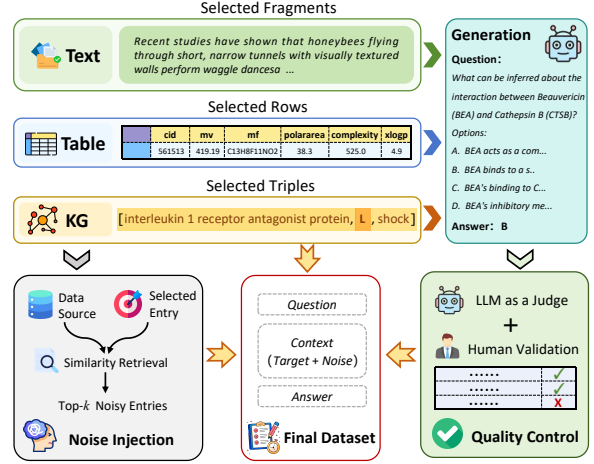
Selected Fragments

Text

Recent studies have shown that honeybees flying through short, narrow tunnels with visually textured walls perform waggle dancesa ...

Selected Rows

Table

| | cid | mv | mf | polararea | complexity | xlogp |
|---|---|---|---|---|---|---|
| | 561513 | 419.19 | C13H8F11NO2 | 38.3 | 525.0 | 4.9 |

Selected Triples

KG

[interleukin 1 receptor antagonist protein, L, shock]

Generation

Question:

What can be inferred about the interaction between Beauvericin (BEA) and Cathepsin B (CTSB)?

Options:

A. BEA acts as a com...

B. BEA binds to a s..

C. BEA's binding to C...

D. BEA's inhibitory me...

Answer: B

Data Source

Selected Entry

Similarity Retrieval

Top-$k$ Noisy Entries

Noise Injection

Question

Context (Target + Noise)

Answer

Final Dataset

LLM as a Judge

+

Human Validation

......
......
......

Quality Control